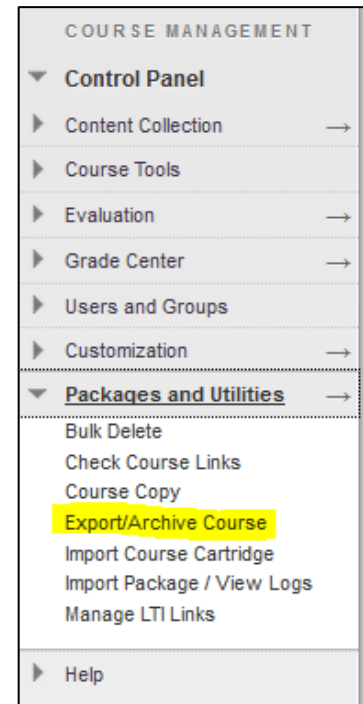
COURSE MANAGEMENT

Control Panel

Content Collection →

Course Tools

Evaluation →

Grade Center →

Users and Groups

Customization →

Packages and Utilities →

Bulk Delete
Check Course Links
Course Copy
Export/Archive Course
Import Course Cartridge
Import Package / View Logs
Manage LTI Links

Help